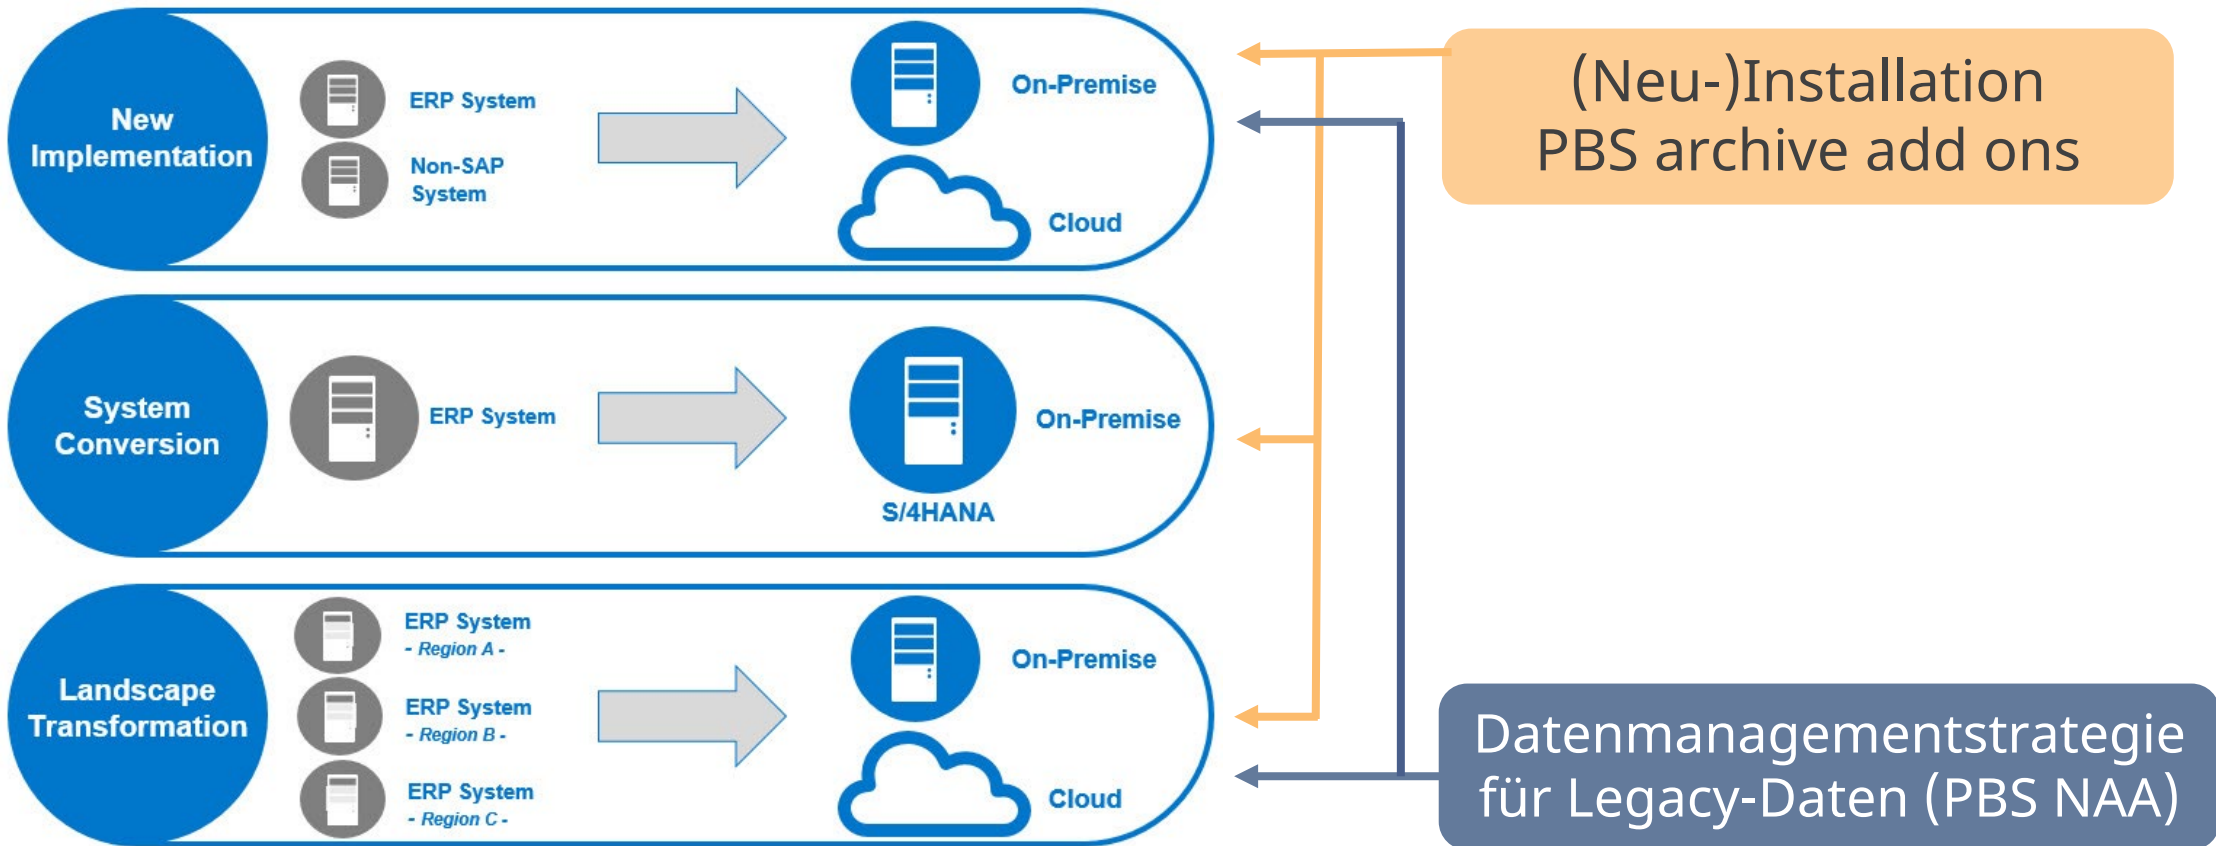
New Implementation

ERP System

Non-SAP System

On-Premise

Cloud

(Neu-)Installation PBS archive add ons

System Conversion

ERP System

On-Premise

S/4HANA

Landscape Transformation

ERP System - Region A -

ERP System - Region B -

ERP System - Region C -

On-Premise

Cloud

Datenmanagementstrategie für Legacy-Daten (PBS NAA)